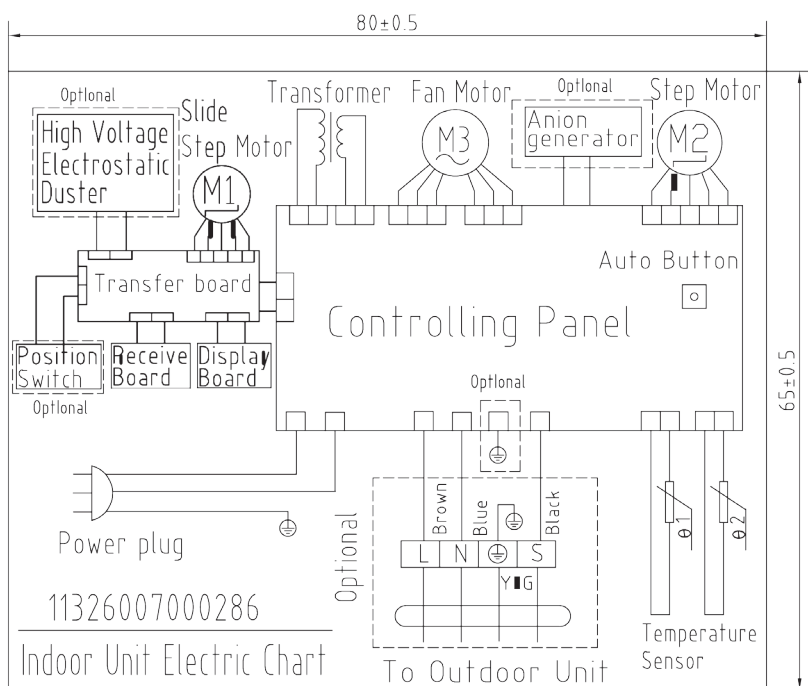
80±0.5

Optional
High Voltage Electrostatic Duster

Slide Step Motor
M1

Transformer

Fan Motor
M3

Optional
Anion generator

Step Motor
M2

Transfer board

Auto Button

Controlling Panel

Position Switch
Optional

Receive Board

Display Board

65±0.5

Optional

Brown
Blue
Black

Optional
L N ⊜ S
Y G

Power plug

11326007000286

Indoor Unit Electric Chart

To Outdoor Unit

θ1
θ2

Temperature Sensor